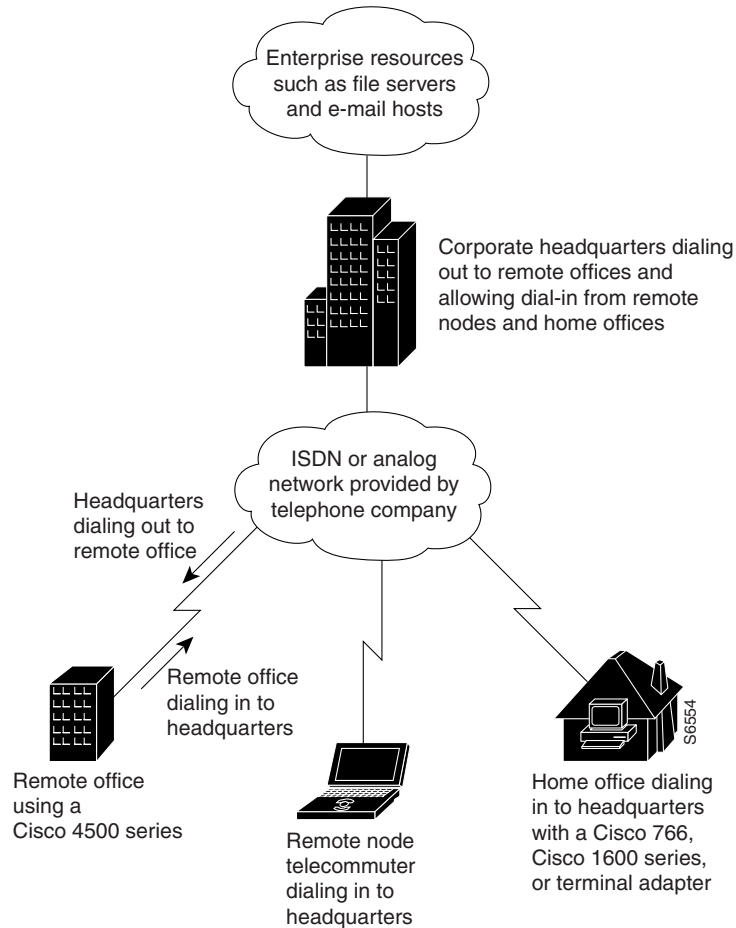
Enterprise resources such as file servers and e-mail hosts

Corporate headquarters dialing out to remote offices and allowing dial-in from remote nodes and home offices

ISDN or analog network provided by telephone company

Headquarters dialing out to remote office

Remote office dialing in to headquarters

Remote office using a Cisco 4500 series

Remote node telecommuter dialing in to headquarters

Home office dialing in to headquarters with a Cisco 766, Cisco 1600 series, or terminal adapter

S6554